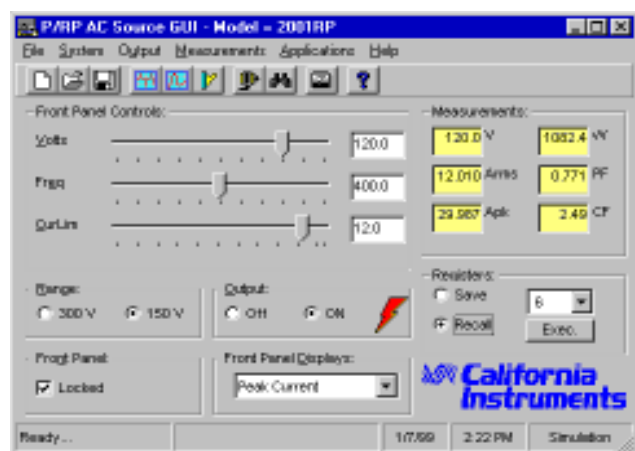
P/RP AC Source GUI - Model = 2001RP

File System Output Measurements Applications Help

Front Panel Controls:

Volts 120.0

Freq 400.0

Cur Lim 12.0

Measurements:

120.0 V

1082.4 VA

12.010 Arms

0.771 PF

29.987 Apk

2.49 CF

Range:
300 V
150 V

Output:
Off
ON

Registers:
Save
Recall
6
Exec.

Front Panel:
Locked

Front Panel Displays:
Peak Current

California Instruments

Ready...
1/7/99
2:22 PM
Simulation